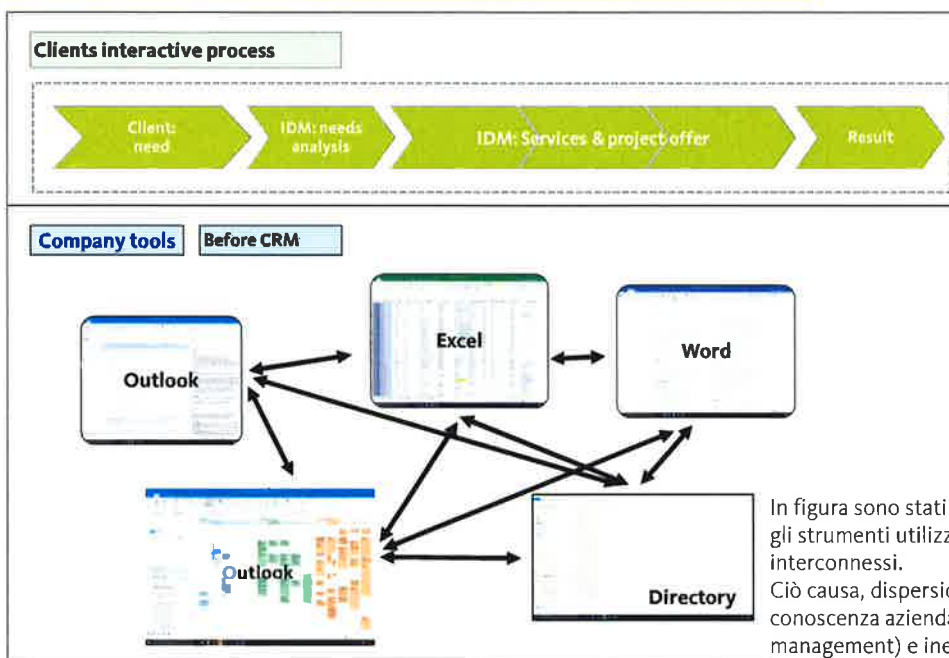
Clients interactive process

Client: need

IDM: needs analysis

IDM: Services & project offer

Result

Company tools

Before CRM

Excel

Word

Outlook

Outlook

Directory

In figura sono stati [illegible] gli strumenti utilizz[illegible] interconnessi.
Ciò causa, dispersio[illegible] conoscenza aziend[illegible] management) e ine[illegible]